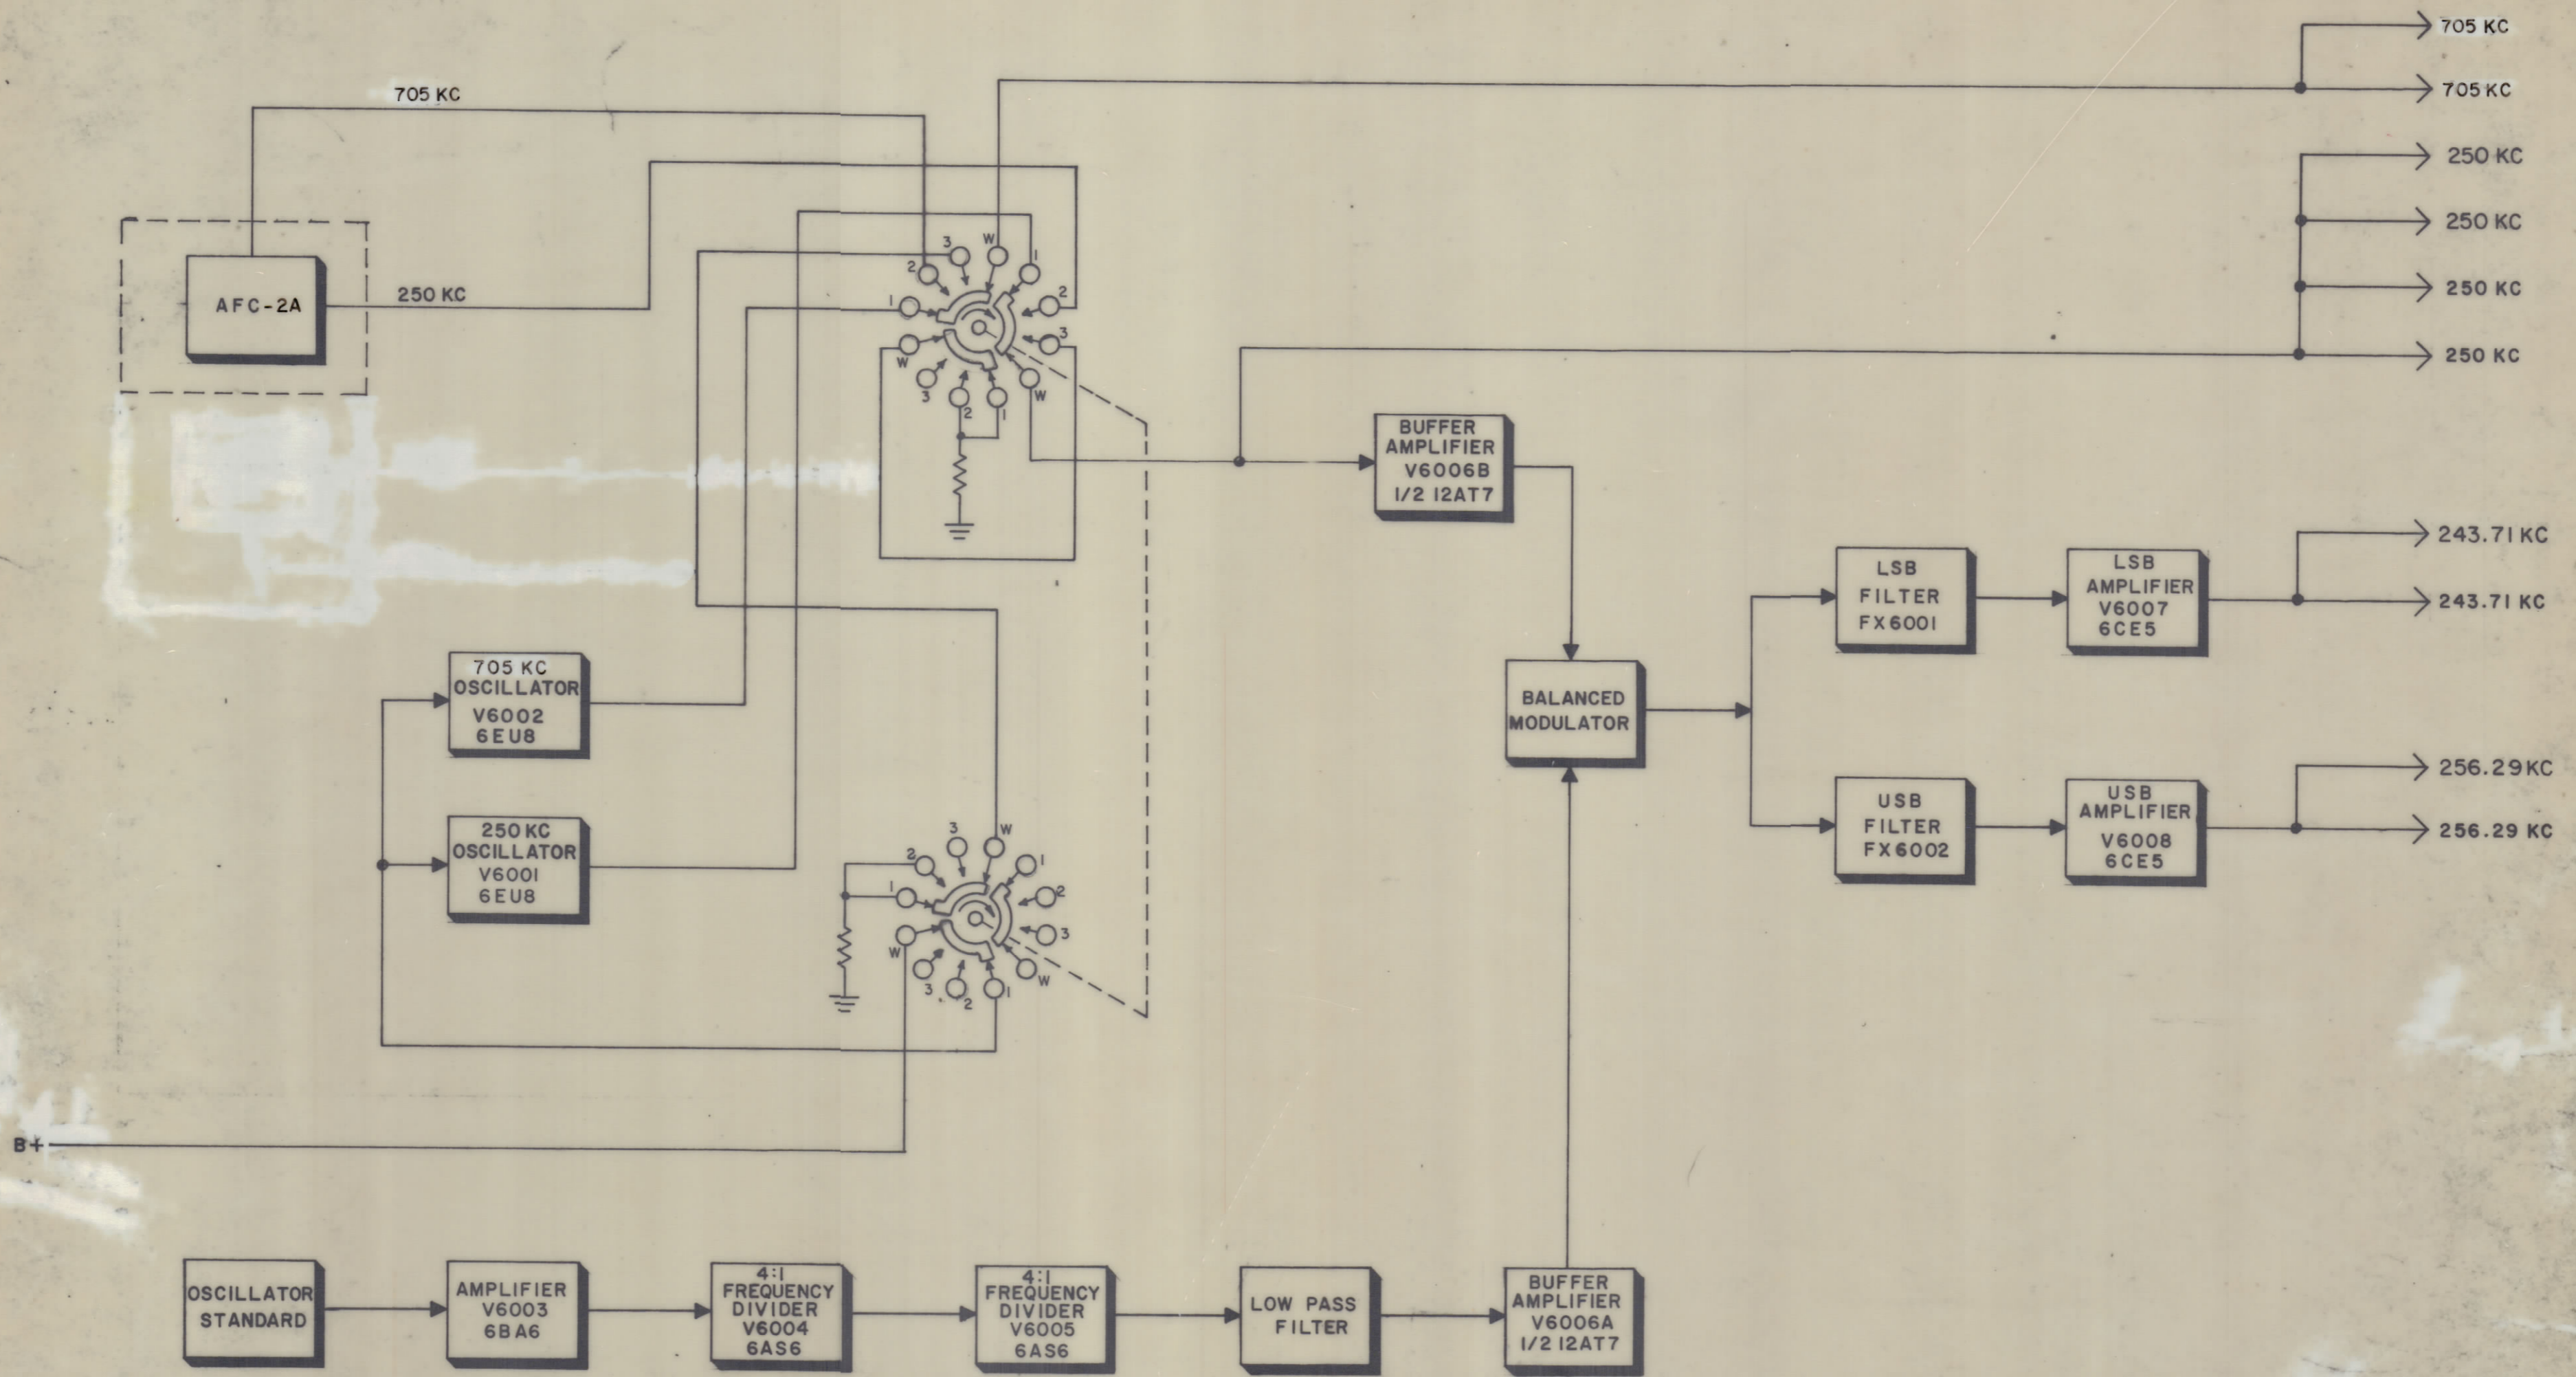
705 KC

705 KC

705 KC

250 KC

250 KC

250 KC

250 KC

AFC-2A

250 KC

3 W 1
2 2
1 3
W W
3 2 1

BUFFER AMPLIFIER V6006B 1/2 12AT7

LSB FILTER FX6001

LSB AMPLIFIER V6007 6CE5

243.71 KC

243.71 KC

705 KC OSCILLATOR V6002 6EU8

BALANCED MODULATOR

250 KC OSCILLATOR V6001 6EU8

USB FILTER FX6002

USB AMPLIFIER V6008 6CE5

256.29 KC

256.29 KC

3 W 1
2 2
1 3
W W
3 2 1

B+

OSCILLATOR STANDARD

AMPLIFIER V6003 6BA6

4:1 FREQUENCY DIVIDER V6004 6AS6

4:1 FREQUENCY DIVIDER V6005 6AS6

LOW PASS FILTER

BUFFER AMPLIFIER V6006A 1/2 12AT7